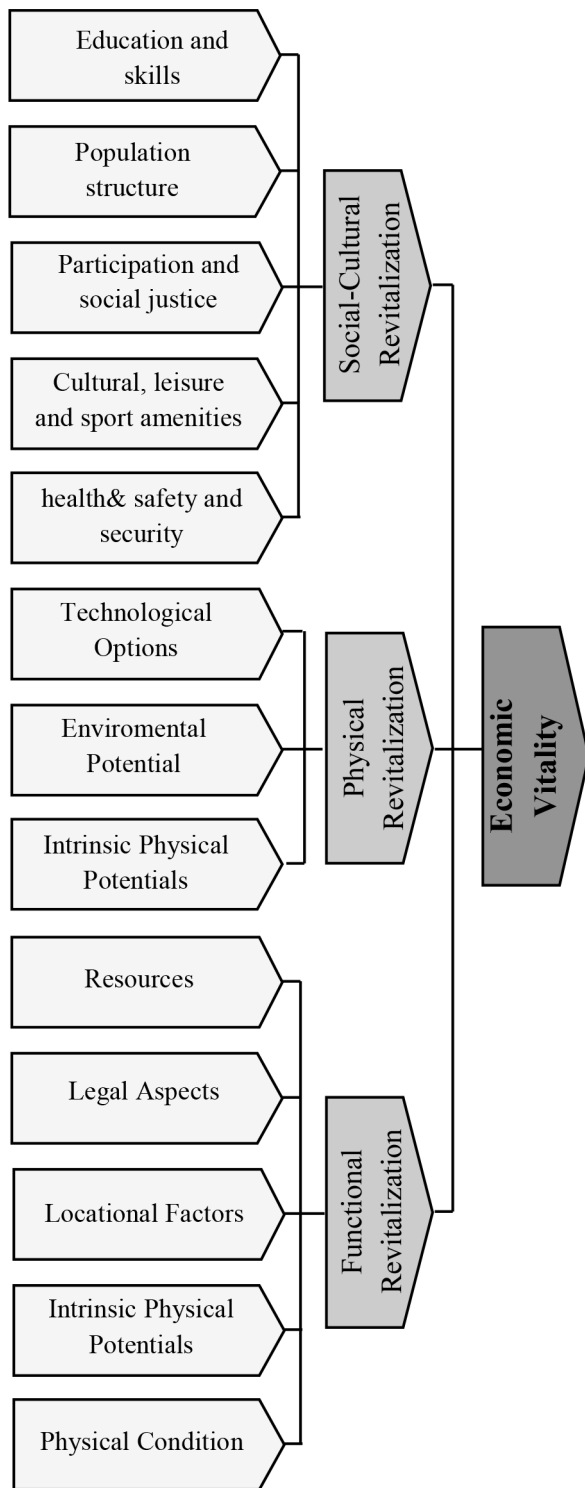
Education and skills

Population structure

Participation and social justice

Cultural, leisure and sport amenities

health& safety and security

Social-Cultural Revitalization

Technological Options

Enviromental Potential

Intrinsic Physical Potentials

Physical Revitalization

Economic Vitality

Resources

Legal Aspects

Locational Factors

Intrinsic Physical Potentials

Physical Condition

Functional Revitalization